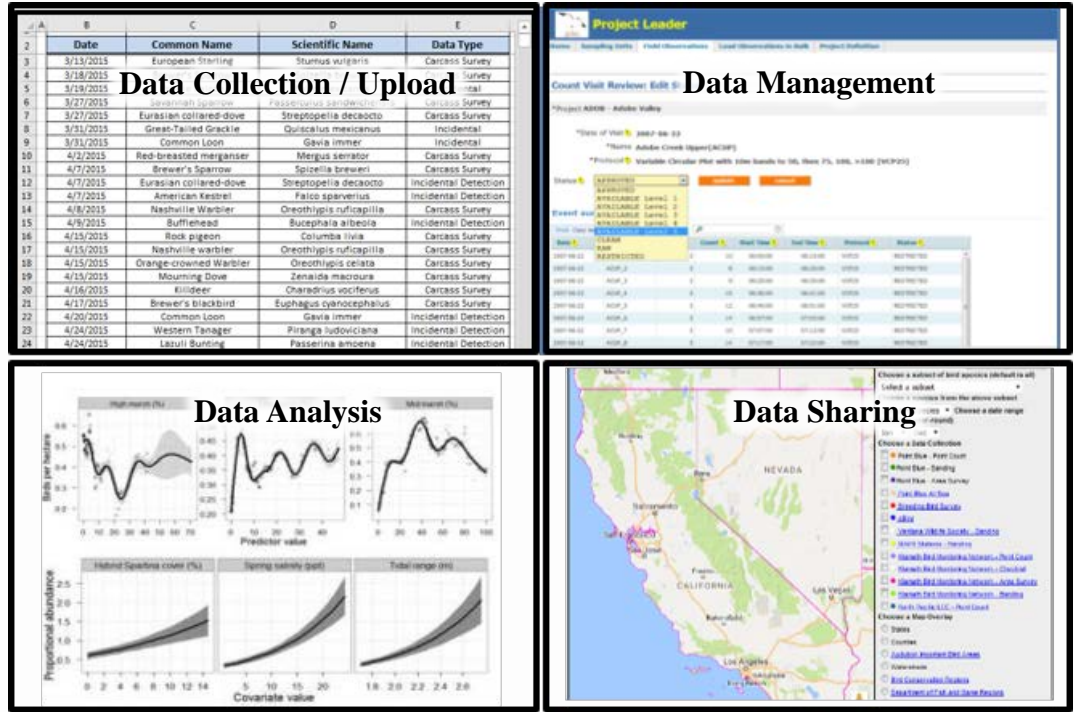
Data Collection / Upload

| | B | C | D | E |
|---|---|---|---|---|
| 2 | Date | Common Name | Scientific Name | Data Type |
| 3 | 3/13/2015 | European Starling | Sturnus vulgaris | Carcass Survey |
| 4 | 3/18/2015 | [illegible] | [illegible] | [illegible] Survey |
| 5 | 3/19/2015 | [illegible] | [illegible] | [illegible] |
| 6 | 3/27/2015 | Savannah Sparrow | Passerculus sandwichensis | Carcass Survey |
| 7 | 3/27/2015 | Eurasian collared-dove | Streptopelia decaocto | Carcass Survey |
| 8 | 3/31/2015 | Great-Tailed Grackle | Quiscalus mexicanus | Incidental |
| 9 | 3/31/2015 | Common Loon | Gavia immer | Incidental |
| 10 | 4/2/2015 | Red-breasted merganser | Mergus serrator | Carcass Survey |
| 11 | 4/7/2015 | Brewer's Sparrow | Spizella breweri | Carcass Survey |
| 12 | 4/7/2015 | Eurasian collared-dove | Streptopelia decaocto | Incidental Detection |
| 13 | 4/7/2015 | American Kestrel | Falco sparverius | Incidental Detection |
| 14 | 4/8/2015 | Nashville Warbler | Oreothlypis ruficapilla | Carcass Survey |
| 15 | 4/9/2015 | Bufflehead | Bucephala albeola | Incidental Detection |
| 16 | 4/15/2015 | Rock pigeon | Columba livia | Carcass Survey |
| 17 | 4/15/2015 | Nashville warbler | Oreothlypis ruficapilla | Carcass Survey |
| 18 | 4/15/2015 | Orange-crowned Warbler | Oreothlypis celata | Carcass Survey |
| 19 | 4/15/2015 | Mourning Dove | Zenaida macroura | Carcass Survey |
| 20 | 4/16/2015 | Killdeer | Charadrius vociferus | Carcass Survey |
| 21 | 4/17/2015 | Brewer's blackbird | Euphagus cyanocephalus | Carcass Survey |
| 22 | 4/20/2015 | Common Loon | Gavia immer | Incidental Detection |
| 23 | 4/24/2015 | Western Tanager | Piranga ludoviciana | Incidental Detection |
| 24 | 4/24/2015 | Lazuli Bunting | Passerina amoena | Incidental Detection |

Project Leader
Data Management
Count Visit Review: Edit
*Project ADOB - Adobe Valley
*Date of Visit 2007-06-22
*Name Adobe Creek Upper(ACUP)
*Protocol Variable Circular Plot with 10m bands to 50, then 75, 100, >100 (VCP20)
Status APPROVED
APPROVED
AVAILABLE Level 1
AVAILABLE Level 2
AVAILABLE Level 3
AVAILABLE Level 4
CLEAN
RAW
RESTRICTED
Submit Cancel

Data Analysis
High marsh (%)
Mid marsh (%)
Birds per hectare
Predictor value
Hybrid Spartina cover (%)
Spring salinity (ppt)
Tidal range (m)
Proportional abundance
Covariate value

Data Sharing
Choose a subset of bird species (default is all)
Select a subset
Choose a Data Collection
NEVADA
CALIFORNIA
Las Vegas
Los Angeles
Choose a Map Overlay
States
Counties